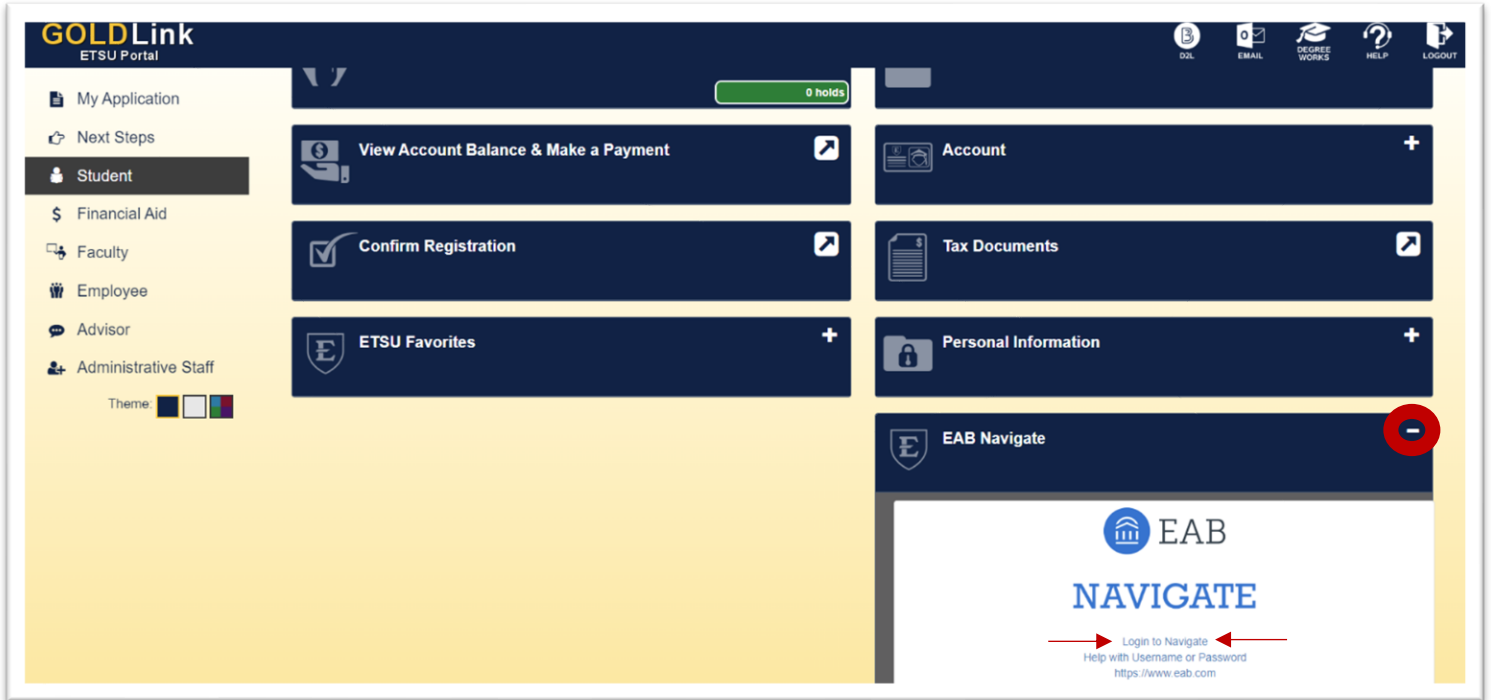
GOLDLink
ETSU Portal

D2L EMAIL DEGREE WORKS HELP LOGOUT

My Application
Next Steps
Student
Financial Aid
Faculty
Employee
Advisor
Administrative Staff
Theme:

0 holds

View Account Balance & Make a Payment

Account

Confirm Registration

Tax Documents

ETSU Favorites

Personal Information

EAB Navigate

EAB

NAVIGATE

Login to Navigate
Help with Username or Password
https://www.eab.com